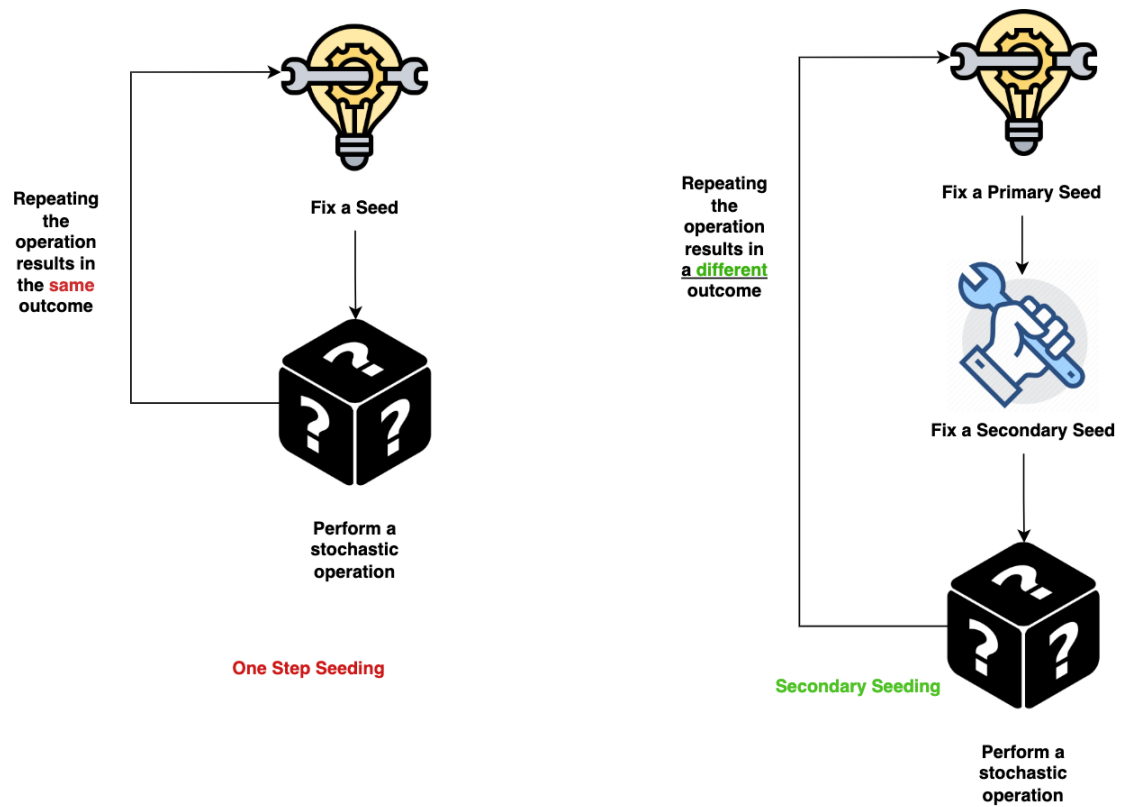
Repeating the operation results in the same outcome

Fix a Seed

Perform a stochastic operation

One Step Seeding

Repeating the operation results in a different outcome

Fix a Primary Seed

Fix a Secondary Seed

Secondary Seeding

Perform a stochastic operation